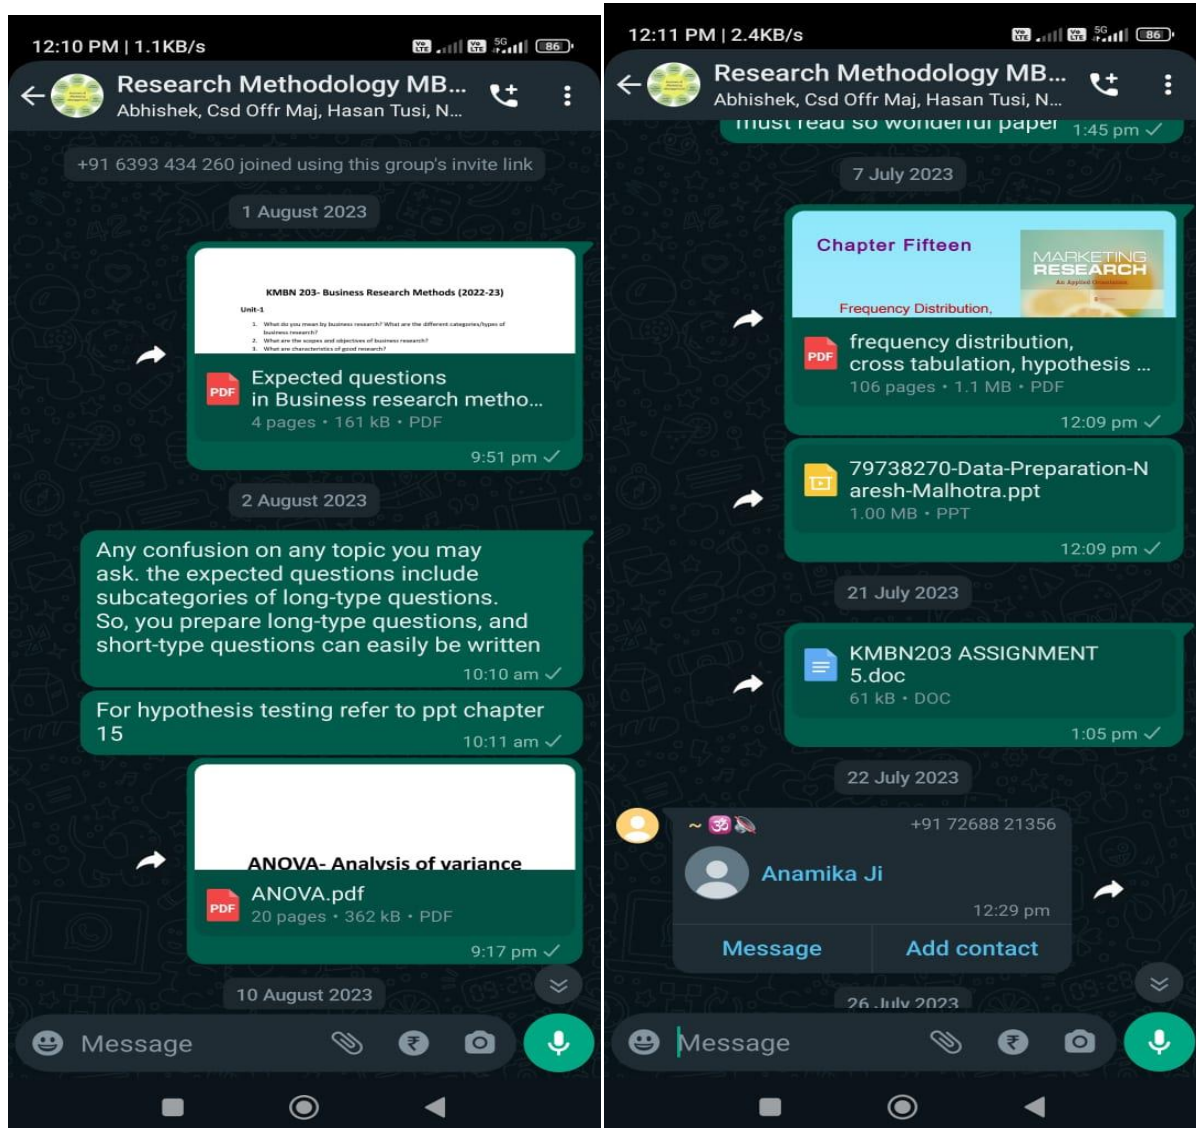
12:10 PM | 1.1KB/s

86

Research Methodology MB...
Abhishek, Csd Offr Maj, Hasan Tusi, N...

+91 6393 434 260 joined using this group's invite link

1 August 2023

KMBN 203- Business Research Methods (2022-23)

Unit-1

1. What do you mean by business research? What are the different categories/types of business research?
2. What are the scopes and objectives of business research?
3. What are characteristics of good research?

PDF

Expected questions in Business research metho...
4 pages • 161 kB • PDF

9:51 pm

2 August 2023

Any confusion on any topic you may ask. the expected questions include subcategories of long-type questions. So, you prepare long-type questions, and short-type questions can easily be written
10:10 am

For hypothesis testing refer to ppt chapter 15
10:11 am

ANOVA- Analysis of variance

PDF

ANOVA.pdf
20 pages • 362 kB • PDF

9:17 pm

10 August 2023

Message

12:11 PM | 2.4KB/s

86

Research Methodology MB...
Abhishek, Csd Offr Maj, Hasan Tusi, N...

must read so wonderful paper 1:45 pm

7 July 2023

Chapter Fifteen

MARKETING RESEARCH

An Applied Orientation

Frequency Distribution,

PDF

frequency distribution, cross tabulation, hypothesis ...
106 pages • 1.1 MB • PDF

12:09 pm

79738270-Data-Preparation-Naresh-Malhotra.ppt
1.00 MB • PPT

12:09 pm

21 July 2023

KMBN203 ASSIGNMENT 5.doc
61 kB • DOC

1:05 pm

22 July 2023

~ 🕉

+91 72688 21356

Anamika Ji

12:29 pm

Message

Add contact

26 July 2023

Message